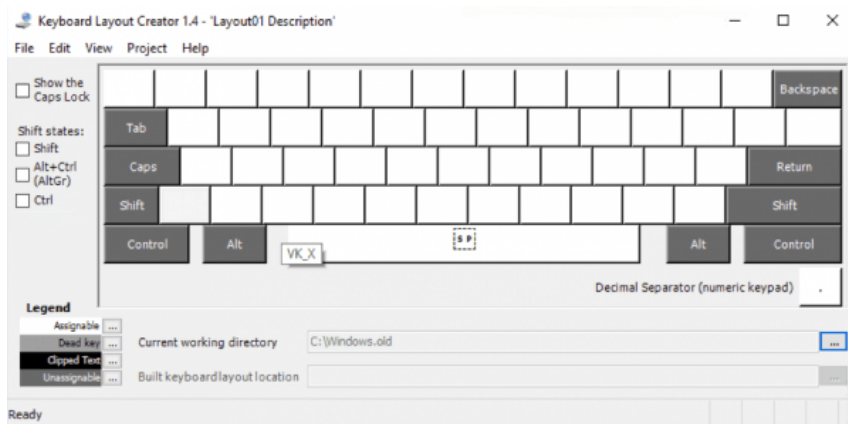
Keyboard Layout Creator 1.4 - 'Layout01 Description'

File Edit View Project Help

Show the Caps Lock

Shift states:
Shift
Alt+Ctrl (AltGr)
Ctrl

Backspace
Tab
Caps
Return
Shift
Shift
Control
Alt
SP
Alt
Control
VK_X

Decimal Separator (numeric keypad) .

Legend
Assignable ...
Dead key ...
Clipped Text ...
Unassignable ...

Current working directory C:\Windows.old ...
Built keyboard layout location ...

Ready